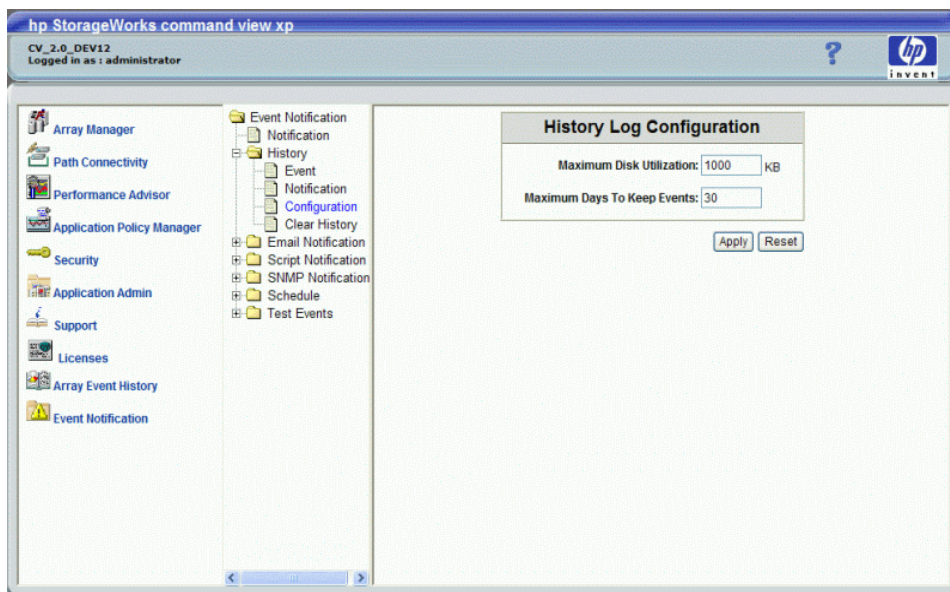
hp StorageWorks command view xp

CV_2.0_DEV12
Logged in as : administrator

?

hp
invent

Array Manager
Path Connectivity
Performance Advisor
Application Policy Manager
Security
Application Admin
Support
Licenses
Array Event History
Event Notification

Event Notification
Notification
History
Event
Notification
Configuration
Clear History
Email Notification
Script Notification
SNMP Notification
Schedule
Test Events

History Log Configuration

Maximum Disk Utilization: 1000 KB

Maximum Days To Keep Events: 30

Apply Reset